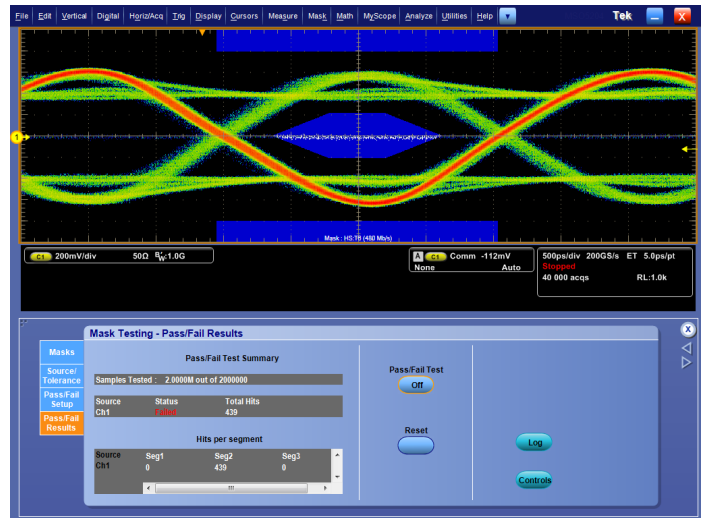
File Edit Vertical Digital Horiz/Acq Trig Display Cursors Measure Mask Math MyScope Analyze Utilities Help

Tek

1

Mask : HS:16 (480 Mb/s)

C1 200mV/div 50Ω $B_W$:1.0G

A C1 Comm -112mV
None Auto

500ps/div 200GS/s ET 5.0ps/pt
Stopped
40 000 acqs RL:1.0k

Mask Testing - Pass/Fail Results

Masks
Source/ Tolerance
Pass/Fail Setup
Pass/Fail Results

Pass/Fail Test Summary

Samples Tested : 2.0000M out of 2000000

| Source | Status | Total Hits |
|---|---|---|
| Ch1 | Failed | 439 |

Hits per segment

| Source | Seg1 | Seg2 | Seg3 |
|---|---|---|---|
| Ch1 | 0 | 439 | 0 |

Pass/Fail Test
Off

Reset

Log

Controls